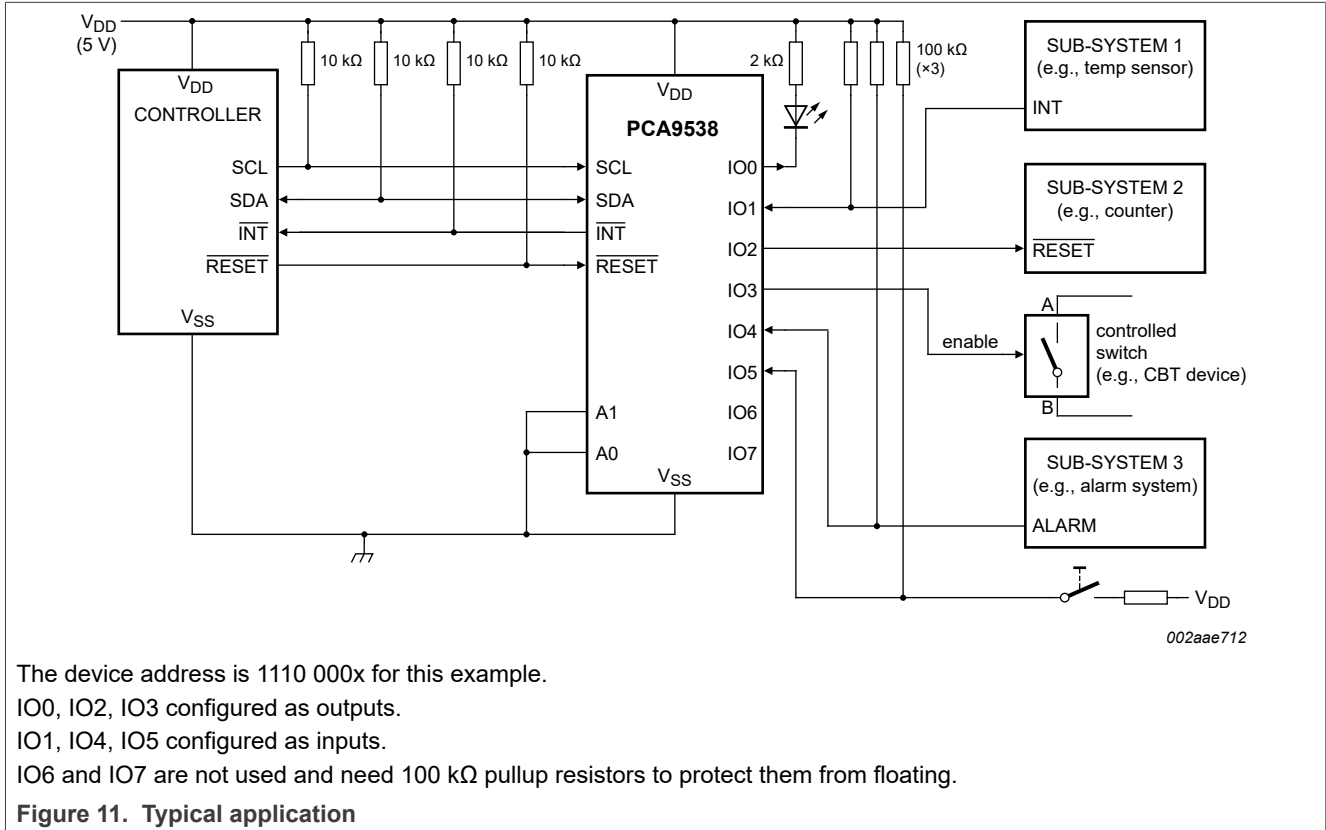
$V_{DD}$
(5 V)

10 kΩ
10 kΩ
10 kΩ
10 kΩ
2 kΩ
100 kΩ
(×3)

$V_{DD}$
CONTROLLER
SCL
SDA
$\overline{INT}$
$\overline{RESET}$
$V_{SS}$

$V_{DD}$
PCA9538
SCL
SDA
$\overline{INT}$
$\overline{RESET}$
A1
A0
$V_{SS}$
IO0
IO1
IO2
IO3
IO4
IO5
IO6
IO7

SUB-SYSTEM 1
(e.g., temp sensor)
INT

SUB-SYSTEM 2
(e.g., counter)
$\overline{RESET}$

enable
A
B
controlled switch
(e.g., CBT device)

SUB-SYSTEM 3
(e.g., alarm system)
ALARM

$V_{DD}$

002aae712

The device address is 1110 000x for this example.

IO0, IO2, IO3 configured as outputs.

IO1, IO4, IO5 configured as inputs.

IO6 and IO7 are not used and need 100 kΩ pullup resistors to protect them from floating.

Figure 11. Typical application